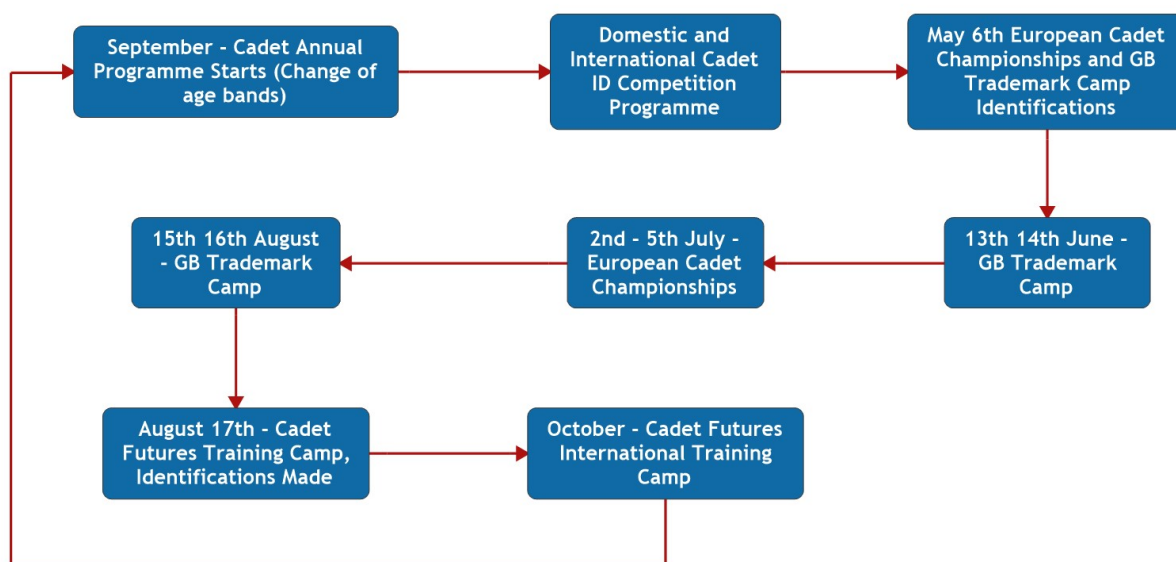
September - Cadet Annual Programme Starts (Change of age bands)

Domestic and International Cadet ID Competition Programme

May 6th European Cadet Championships and GB Trademark Camp Identifications

13th 14th June - GB Trademark Camp

2nd - 5th July - European Cadet Championships

15th 16th August - GB Trademark Camp

August 17th - Cadet Futures Training Camp, Identifications Made

October - Cadet Futures International Training Camp